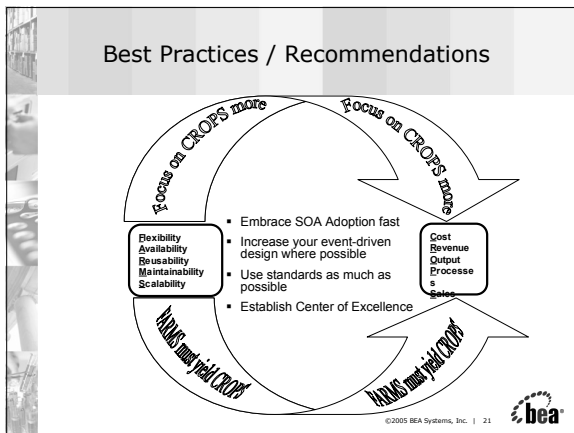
Best Practices / Recommendations

Focus on CROPS more

Focus on CROPS more

Flexibility
Availability
Reusability
Maintainability
Scalability

- Embrace SOA Adoption fast
- Increase your event-driven design where possible
- Use standards as much as possible
- Establish Center of Excellence

Cost
Revenue
Output
Processes
Sales

FARMS must yield CROPS

FARMS must yield CROPS

©2005 BEA Systems, Inc. | 21

bea